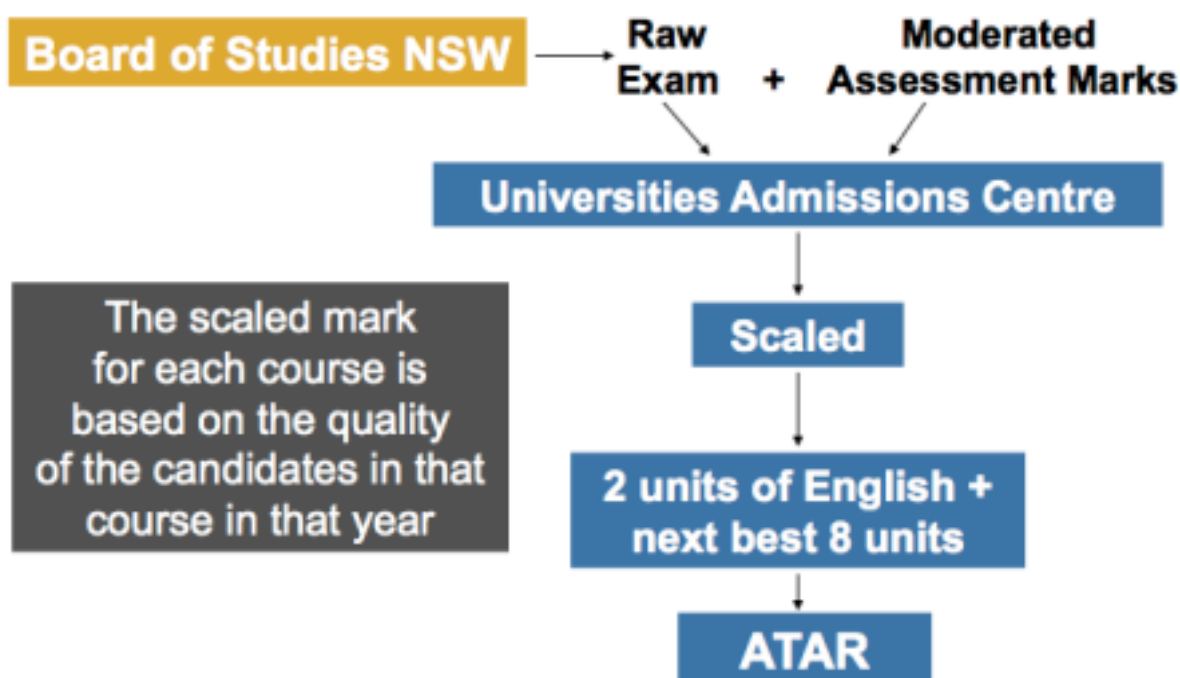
Board of Studies NSW

Raw Exam + Moderated Assessment Marks

Universities Admissions Centre

The scaled mark for each course is based on the quality of the candidates in that course in that year

Scaled

2 units of English + next best 8 units

ATAR